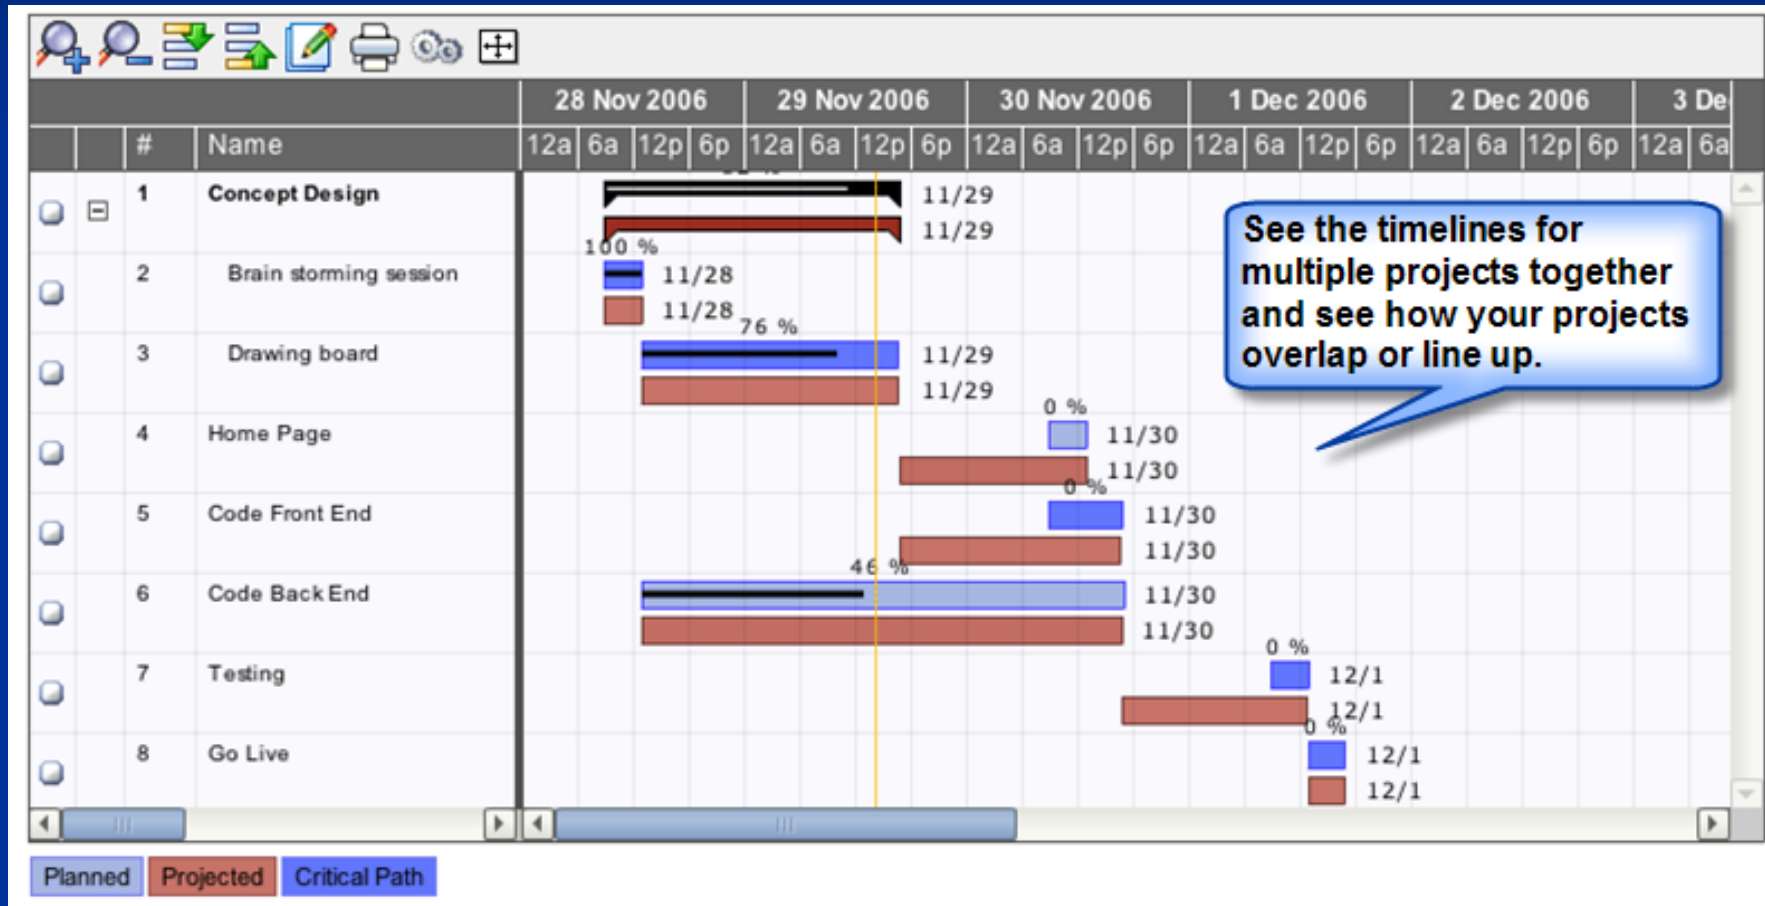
| | | # | Name |
|---|---|---|---|
| | ⊟ | 1 | Concept Design |
| | | 2 | Brain storming session |
| | | 3 | Drawing board |
| | | 4 | Home Page |
| | | 5 | Code Front End |
| | | 6 | Code Back End |
| | | 7 | Testing |
| | | 8 | Go Live |

28 Nov 2006 29 Nov 2006 30 Nov 2006 1 Dec 2006 2 Dec 2006 3 De

12a 6a 12p 6p 12a 6a 12p 6p 12a 6a 12p 6p 12a 6a 12p 6p 12a 6a 12p 6p 12a 6a

11/29
11/29
100 %
11/28
11/28
76 %
11/29
11/29
0 %
11/30
11/30
0 %
11/30
11/30
46 %
11/30
11/30
0 %
12/1
12/1
0 %
12/1
12/1

See the timelines for multiple projects together and see how your projects overlap or line up.

Planned Projected Critical Path